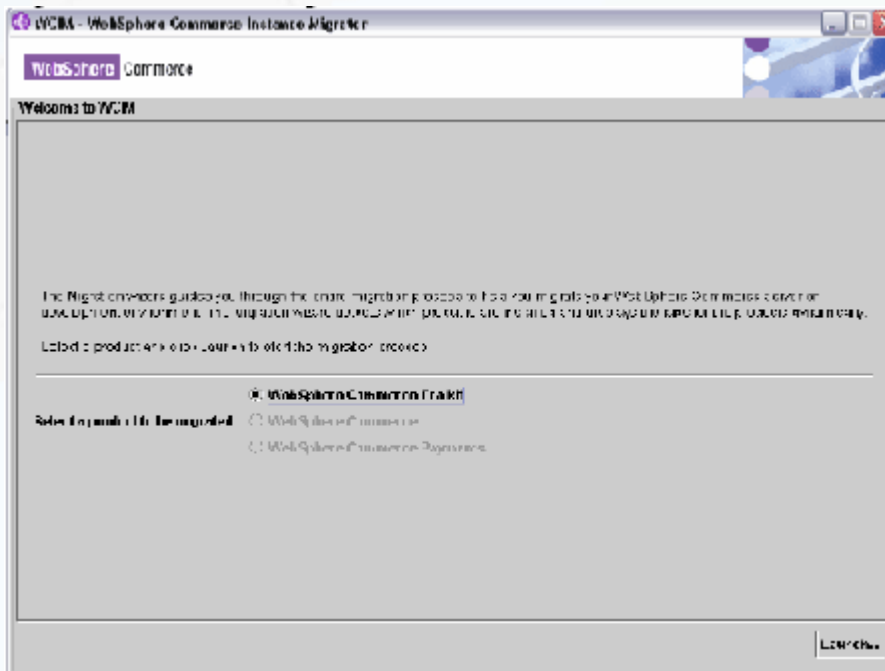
WCIM - WebSphere Commerce Instance Migrator

WebSphere Commerce

Welcome to WCIM

The Migration wizard guides you through the instance migration process to help you migrate your WebSphere Commerce server or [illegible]

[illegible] product and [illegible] Launch to start the migration process

Select a product to be migrated

WebSphere Commerce Toolkit

WebSphere Commerce

WebSphere Commerce Payments

Launch...